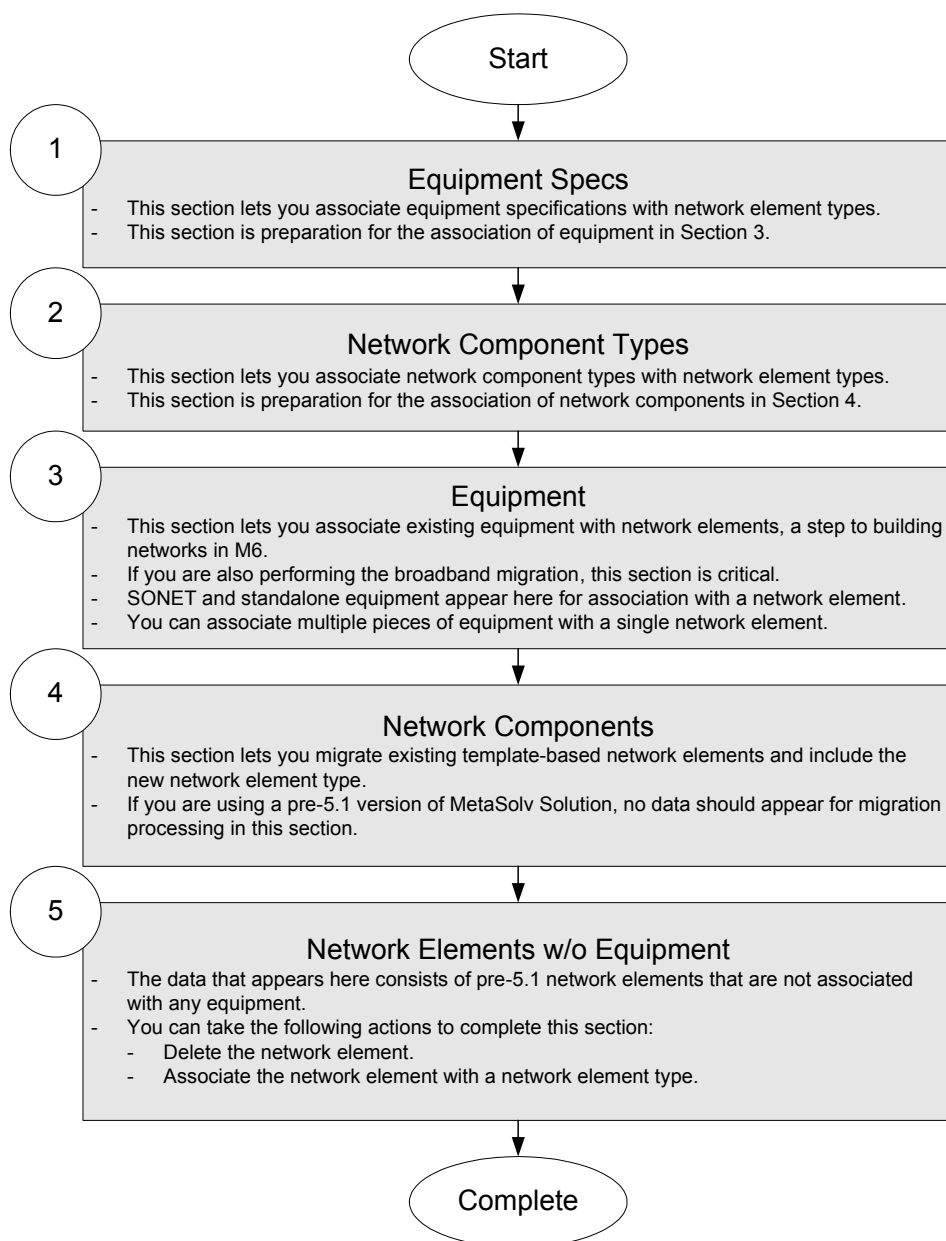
Start

1

Equipment Specs

- This section lets you associate equipment specifications with network element types.
- This section is preparation for the association of equipment in Section 3.

2

Network Component Types

- This section lets you associate network component types with network element types.
- This section is preparation for the association of network components in Section 4.

3

Equipment

- This section lets you associate existing equipment with network elements, a step to building networks in M6.
- If you are also performing the broadband migration, this section is critical.
- SONET and standalone equipment appear here for association with a network element.
- You can associate multiple pieces of equipment with a single network element.

4

Network Components

- This section lets you migrate existing template-based network elements and include the new network element type.
- If you are using a pre-5.1 version of MetaSolv Solution, no data should appear for migration processing in this section.

5

Network Elements w/o Equipment

- The data that appears here consists of pre-5.1 network elements that are not associated with any equipment.
- You can take the following actions to complete this section:
- Delete the network element.
- Associate the network element with a network element type.

Complete